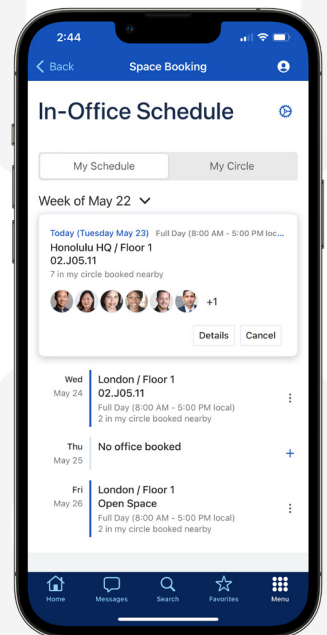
2:44

Back
Space Booking

In-Office Schedule

My Schedule
My Circle

Week of May 22

Today (Tuesday May 23) Full Day (8:00 AM - 5:00 PM loc...
Honolulu HQ / Floor 1
02.J05.11
7 in my circle booked nearby
+1
Details
Cancel

Wed
May 24
London / Floor 1
02.J05.11
Full Day (8:00 AM - 5:00 PM local)
2 in my circle booked nearby

Thu
May 25
No office booked

Fri
May 26
London / Floor 1
Open Space
Full Day (8:00 AM - 5:00 PM local)
2 in my circle booked nearby

Home
Messages
Search
Favorites
Menu